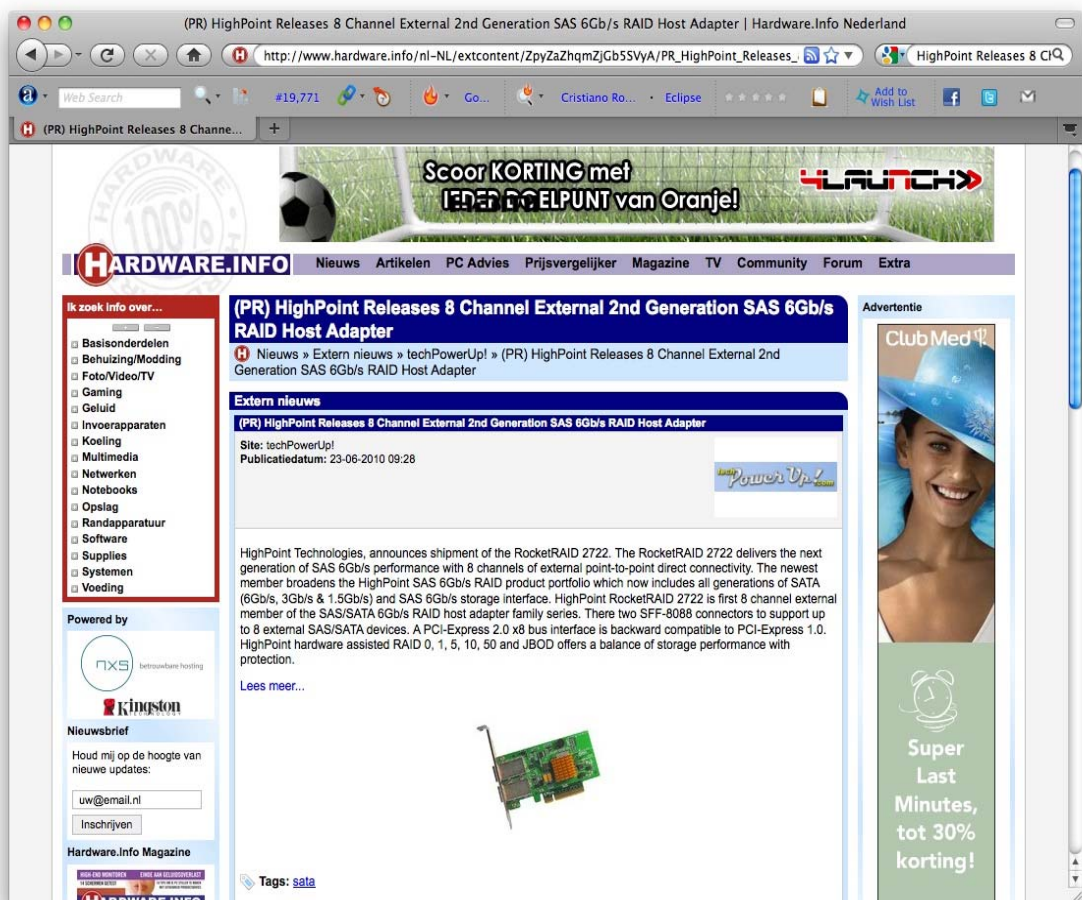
(PR) HighPoint Releases 8 Channel External 2nd Generation SAS 6Gb/s RAID Host Adapter | Hardware.Info Nederland

http://www.hardware.info/nl-NL/extcontent/ZpyZaZhqmZjGb5SVyA/PR_HighPoint_Releases_

HighPoint Releases 8 C

Web Search

#19,771

Go...

Cristiano Ro...

Eclipse

Add to Wish List

(PR) HighPoint Releases 8 Channe...

Scoor KORTING met IEDER DOELPUNT van Oranje!

4LAUNCH

HARDWARE.INFO

Nieuws Artikelen PC Advies Prijsvergelijker Magazine TV Community Forum Extra

Ik zoek info over...

Basisonderdelen
Behuizing/Modding
Foto/Video/TV
Gaming
Geluid
Invoerapparaten
Koeling
Multimedia
Netwerken
Notebooks
Opslag
Randapparatuur
Software
Supplies
Systemen
Voeding

Powered by

nxs betrouwbare hosting

Kingston

Nieuwsbrief

Houd mij op de hoogte van nieuwe updates:

uw@email.nl

Inschrijven

Hardware.Info Magazine

(PR) HighPoint Releases 8 Channel External 2nd Generation SAS 6Gb/s RAID Host Adapter

Nieuws » Extern nieuws » techPowerUp! » (PR) HighPoint Releases 8 Channel External 2nd Generation SAS 6Gb/s RAID Host Adapter

Extern nieuws

(PR) HighPoint Releases 8 Channel External 2nd Generation SAS 6Gb/s RAID Host Adapter

Site: techPowerUp!
Publicatiedatum: 23-06-2010 09:28

techPowerUp!.com

HighPoint Technologies, announces shipment of the RocketRAID 2722. The RocketRAID 2722 delivers the next generation of SAS 6Gb/s performance with 8 channels of external point-to-point direct connectivity. The newest member broadens the HighPoint SAS 6Gb/s RAID product portfolio which now includes all generations of SATA (6Gb/s, 3Gb/s & 1.5Gb/s) and SAS 6Gb/s storage interface. HighPoint RocketRAID 2722 is first 8 channel external member of the SAS/SATA 6Gb/s RAID host adapter family series. There two SFF-8088 connectors to support up to 8 external SAS/SATA devices. A PCI-Express 2.0 x8 bus interface is backward compatible to PCI-Express 1.0. HighPoint hardware assisted RAID 0, 1, 5, 10, 50 and JBOD offers a balance of storage performance with protection.

Lees meer...

Tags: sata

Advertentie

Club Med

Super Last Minutes, tot 30% korting!